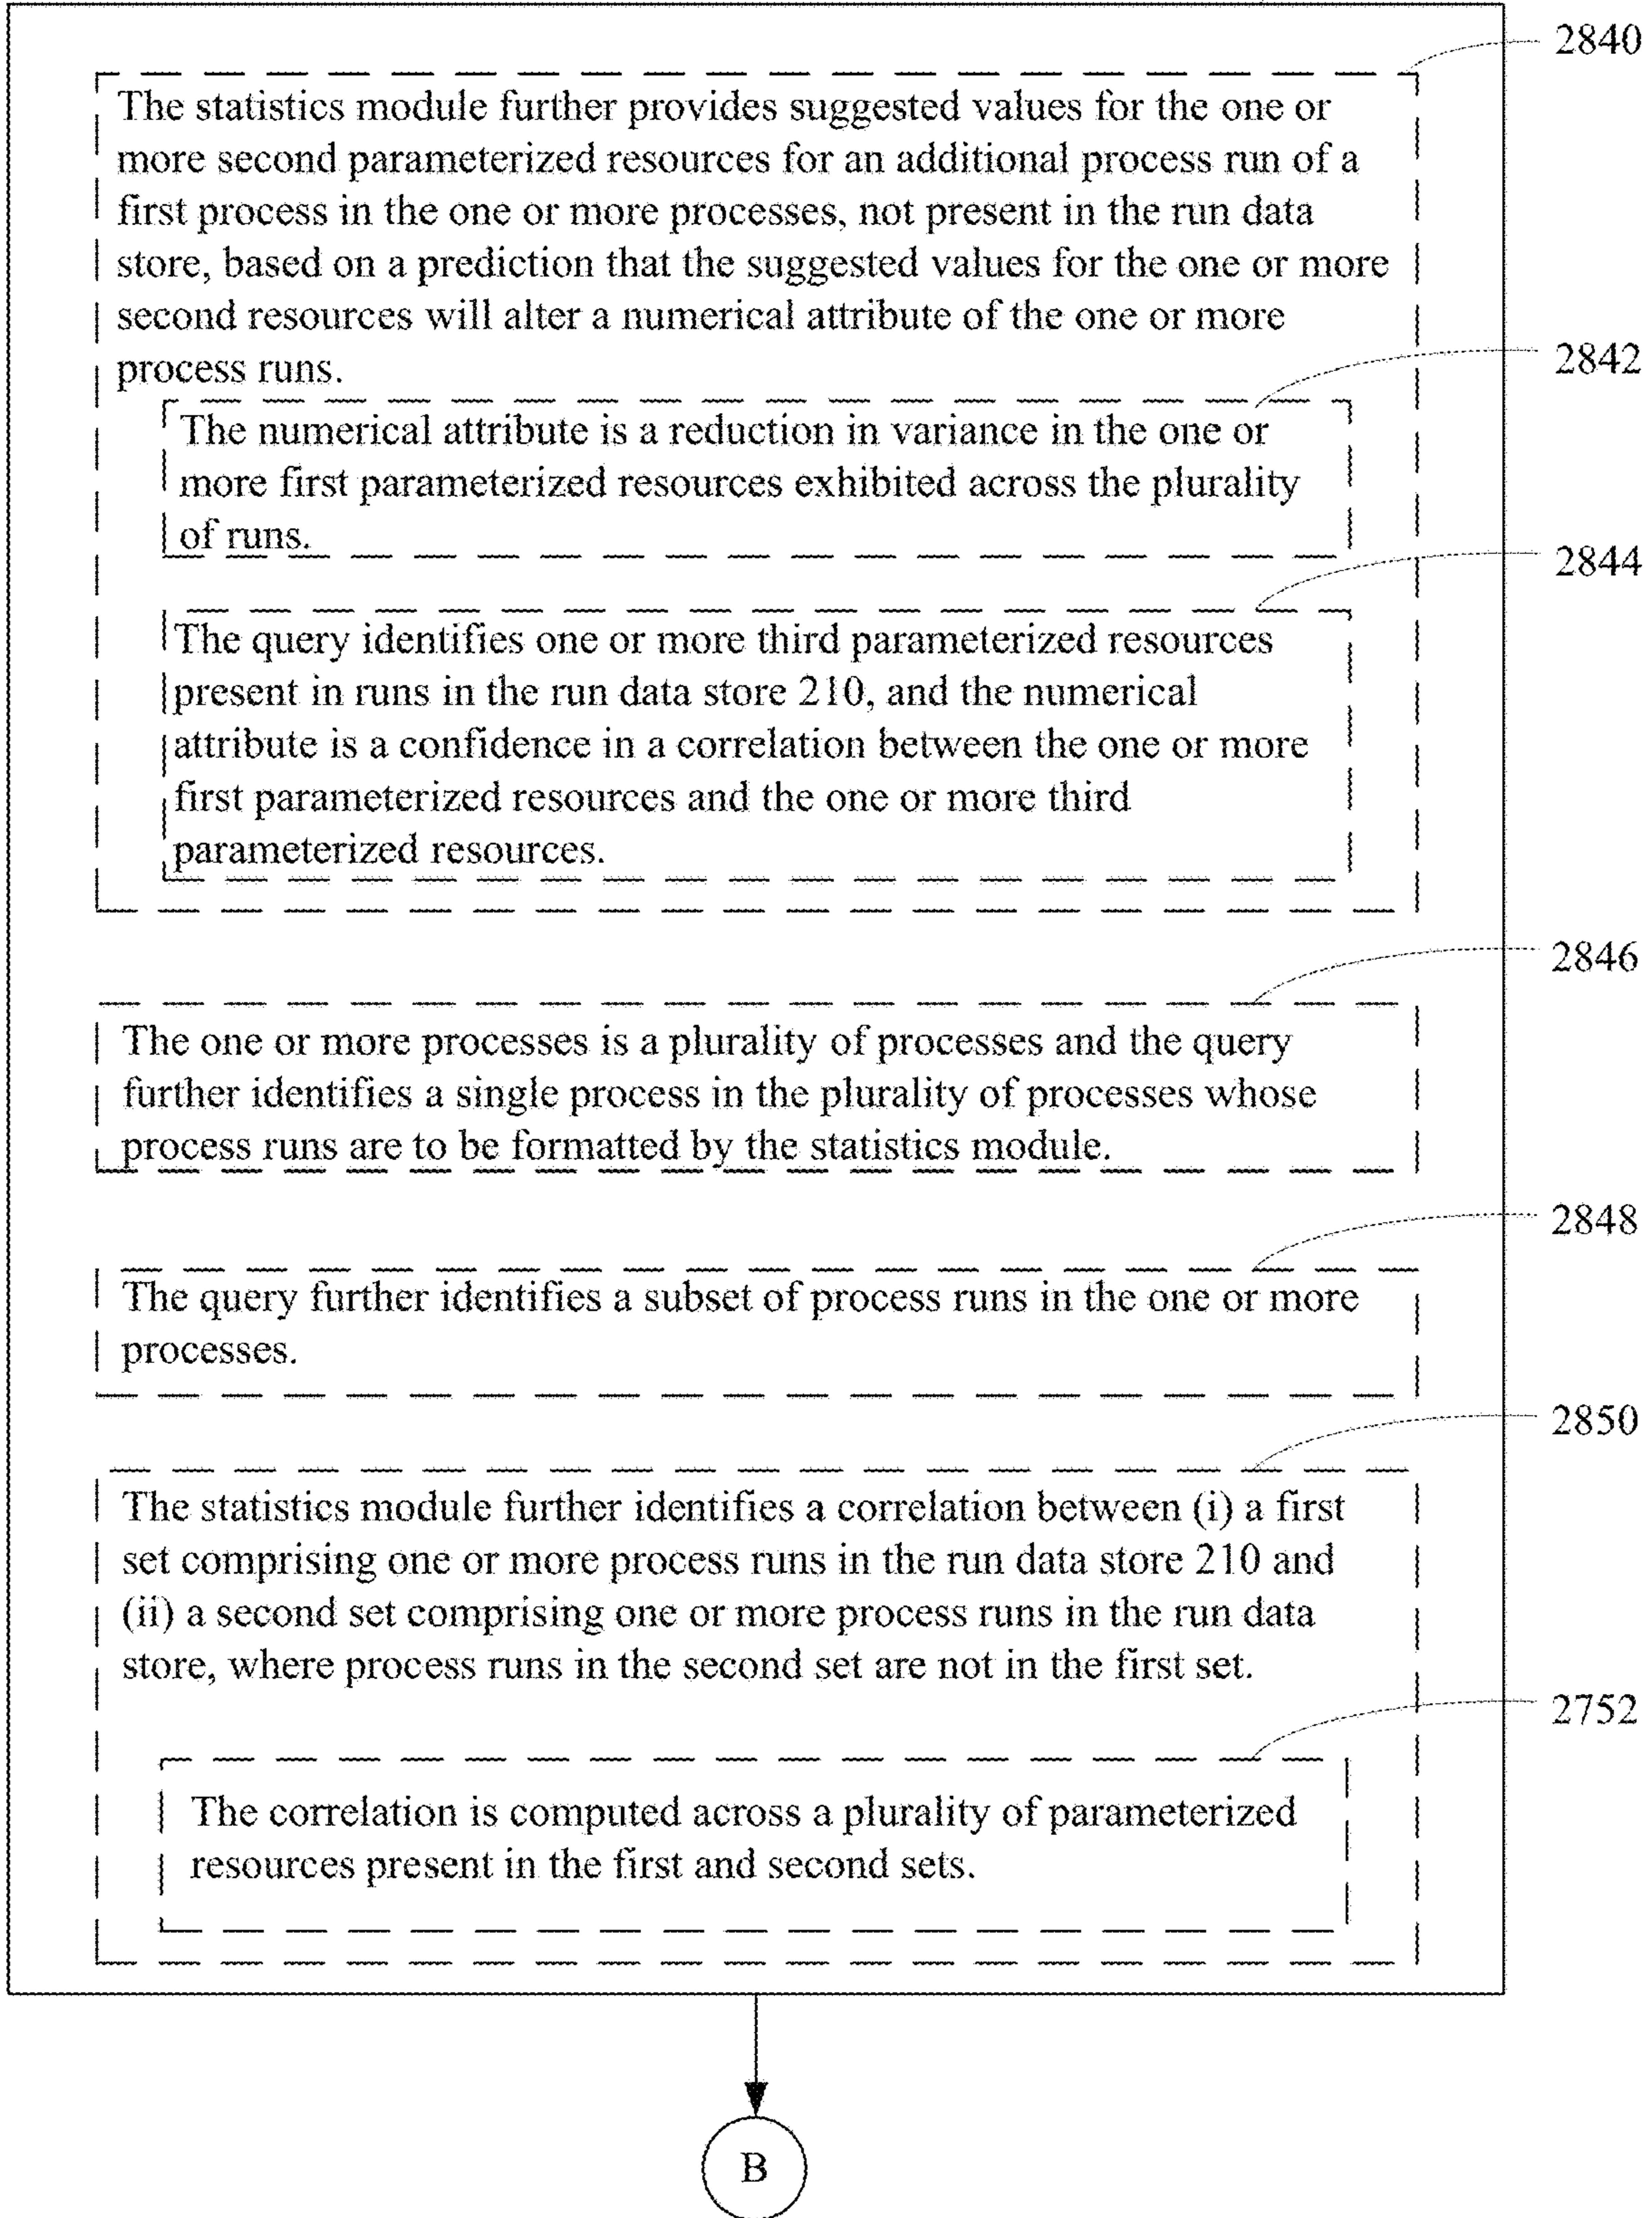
2840

The statistics module further provides suggested values for the one or more second parameterized resources for an additional process run of a first process in the one or more processes, not present in the run data store, based on a prediction that the suggested values for the one or more second resources will alter a numerical attribute of the one or more process runs.

2842

The numerical attribute is a reduction in variance in the one or more first parameterized resources exhibited across the plurality of runs.

2844

The query identifies one or more third parameterized resources present in runs in the run data store 210, and the numerical attribute is a confidence in a correlation between the one or more first parameterized resources and the one or more third parameterized resources.

2846

The one or more processes is a plurality of processes and the query further identifies a single process in the plurality of processes whose process runs are to be formatted by the statistics module.

2848

The query further identifies a subset of process runs in the one or more processes.

2850

The statistics module further identifies a correlation between (i) a first set comprising one or more process runs in the run data store 210 and (ii) a second set comprising one or more process runs in the run data store, where process runs in the second set are not in the first set.

2752

The correlation is computed across a plurality of parameterized resources present in the first and second sets.

B